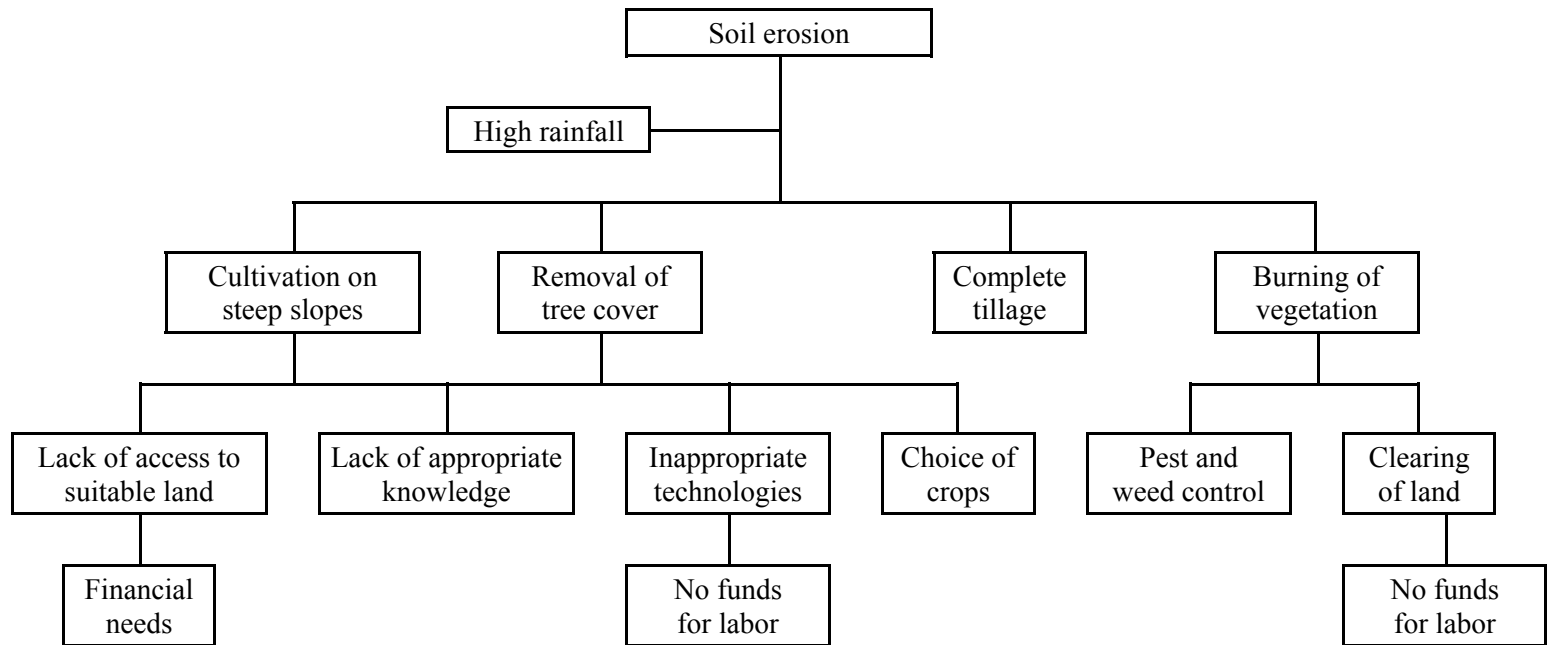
Soil erosion

High rainfall

Cultivation on steep slopes

Removal of tree cover

Complete tillage

Burning of vegetation

Lack of access to suitable land

Lack of appropriate knowledge

Inappropriate technologies

Choice of crops

Pest and weed control

Clearing of land

Financial needs

No funds for labor

No funds for labor